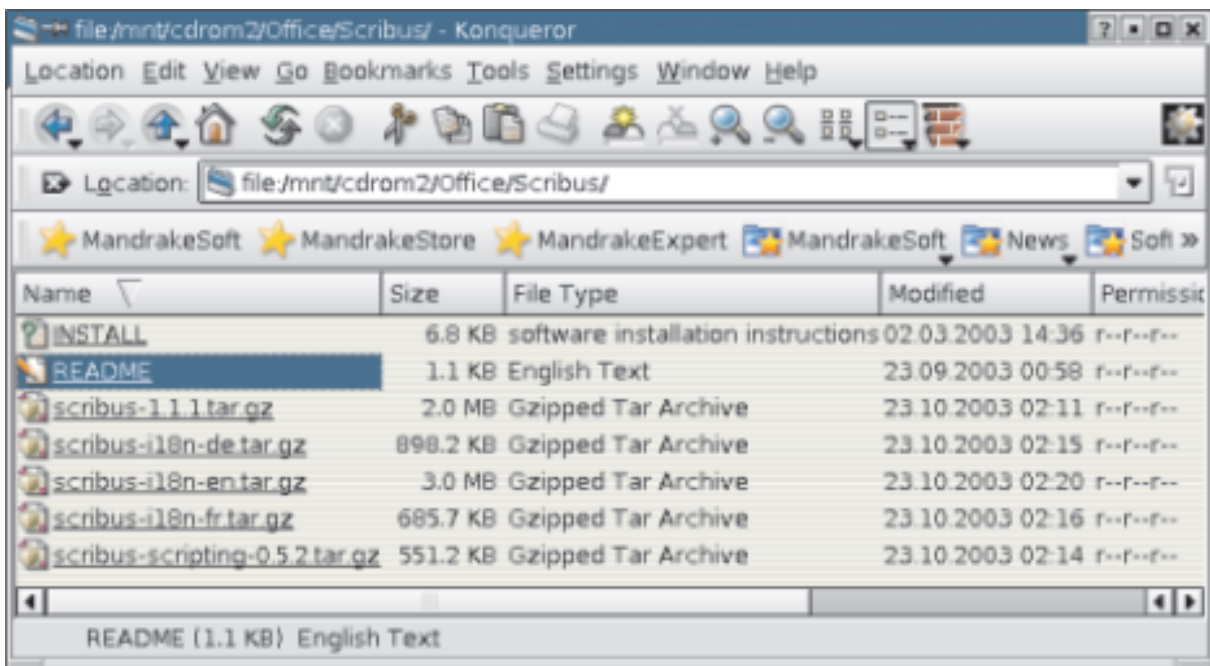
file:/mnt/cdrom2/Office/Scribus/ - Konqueror

Location Edit View Go Bookmarks Tools Settings Window Help

Location: file:/mnt/cdrom2/Office/Scribus/

MandrakeSoft MandrakeStore MandrakeExpert MandrakeSoft News Soft »

| Name | Size | File Type | Modified | Permissi |
|---|---|---|---|---|
| INSTALL | 6.8 KB | software installation instructions | 02.03.2003 14:36 | r--r--r-- |
| README | 1.1 KB | English Text | 23.09.2003 00:58 | r--r--r-- |
| scribus-1.1.1.tar.gz | 2.0 MB | Gzipped Tar Archive | 23.10.2003 02:11 | r--r--r-- |
| scribus-i18n-de.tar.gz | 898.2 KB | Gzipped Tar Archive | 23.10.2003 02:15 | r--r--r-- |
| scribus-i18n-en.tar.gz | 3.0 MB | Gzipped Tar Archive | 23.10.2003 02:20 | r--r--r-- |
| scribus-i18n-fr.tar.gz | 685.7 KB | Gzipped Tar Archive | 23.10.2003 02:16 | r--r--r-- |
| scribus-scripting-0.5.2.tar.gz | 551.2 KB | Gzipped Tar Archive | 23.10.2003 02:14 | r--r--r-- |

README (1.1 KB) English Text